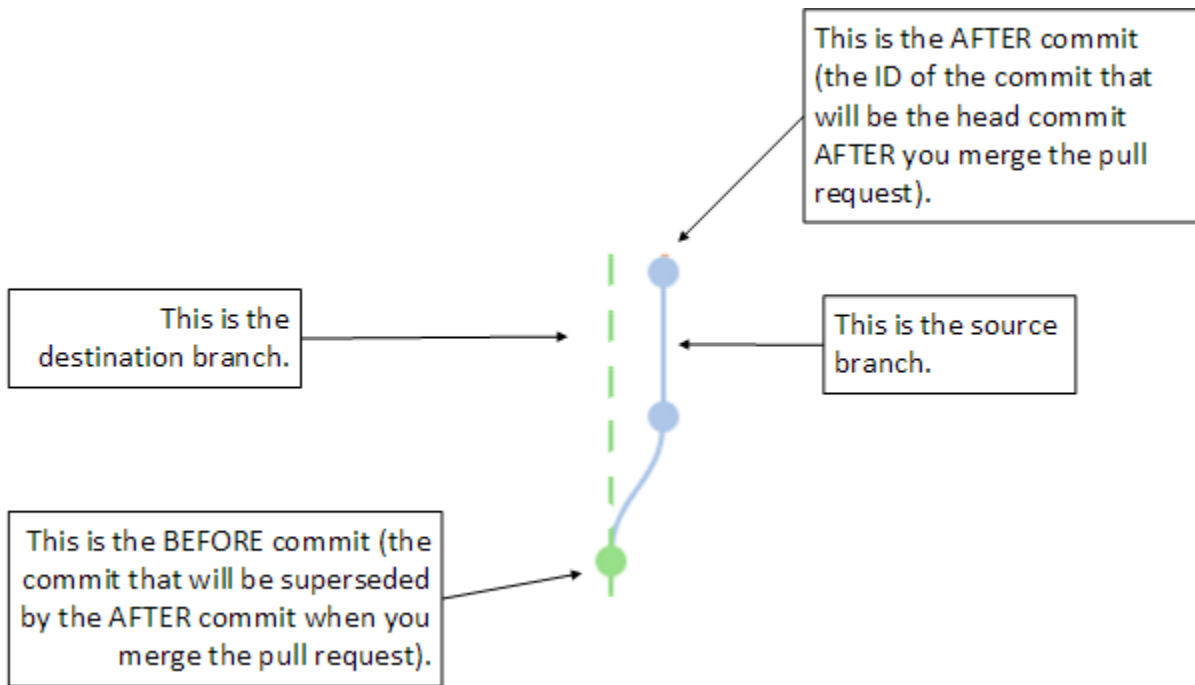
This is the AFTER commit (the ID of the commit that will be the head commit AFTER you merge the pull request).

This is the destination branch.

This is the source branch.

This is the BEFORE commit (the commit that will be superseded by the AFTER commit when you merge the pull request).